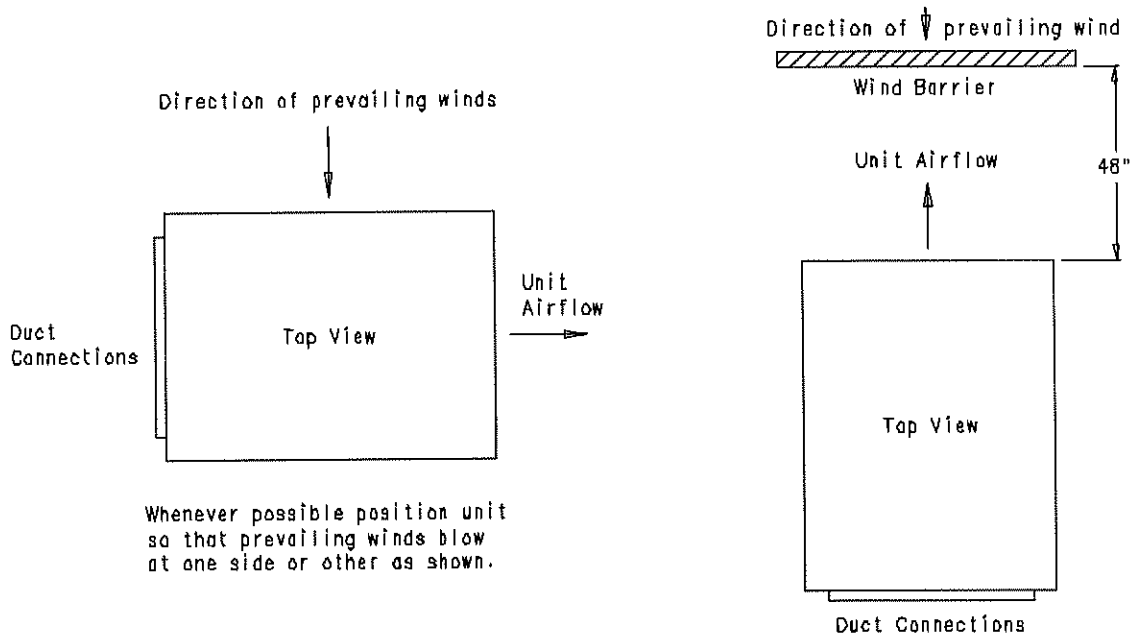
Direction of prevailing winds

Duct Connections

Top View

Unit Airflow

Whenever possible position unit so that prevailing winds blow at one side or other as shown.

Direction of prevailing wind

Wind Barrier

Unit Airflow

48"

Top View

Duct Connections